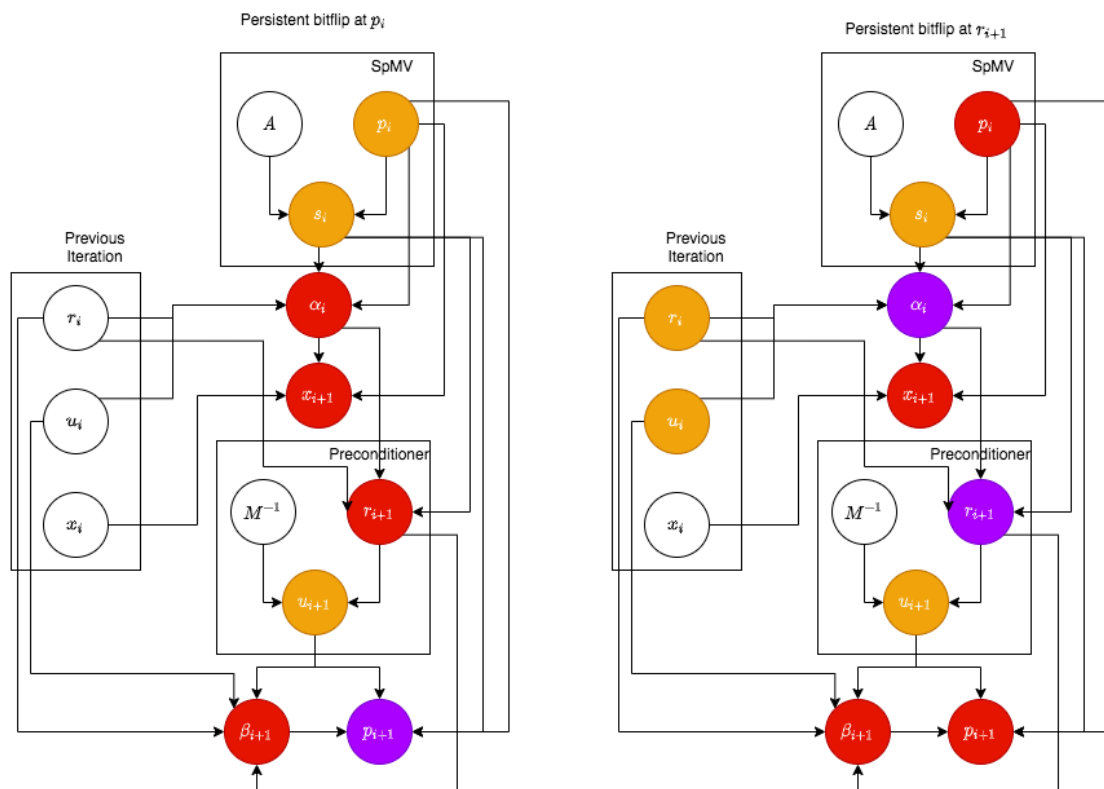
Persistent bitflip at $p_i$

SpMV

$A$

$p_i$

$s_i$

Previous Iteration

$r_i$

$\alpha_i$

$u_i$

$x_{i+1}$

Preconditioner

$x_i$

$M^{-1}$

$r_{i+1}$

$u_{i+1}$

$\beta_{i+1}$

$p_{i+1}$

Persistent bitflip at $r_{i+1}$

SpMV

$A$

$p_i$

$s_i$

Previous Iteration

$r_i$

$\alpha_i$

$u_i$

$x_{i+1}$

Preconditioner

$x_i$

$M^{-1}$

$r_{i+1}$

$u_{i+1}$

$\beta_{i+1}$

$p_{i+1}$